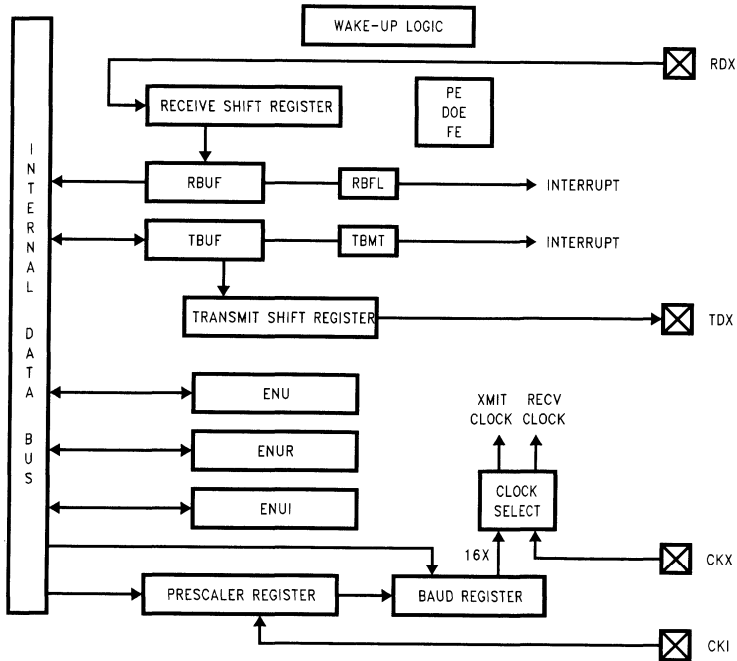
WAKE-UP LOGIC

RDX

RECEIVE SHIFT REGISTER

PE
DOE
FE

INTERNAL DATA BUS

RBUF

RBFL

INTERRUPT

TBUF

TBMT

INTERRUPT

TRANSMIT SHIFT REGISTER

TDX

ENU

XMIT CLOCK

RECV CLOCK

ENUR

CLOCK SELECT

ENUI

16X

CKX

PRESCALER REGISTER

BAUD REGISTER

CKI